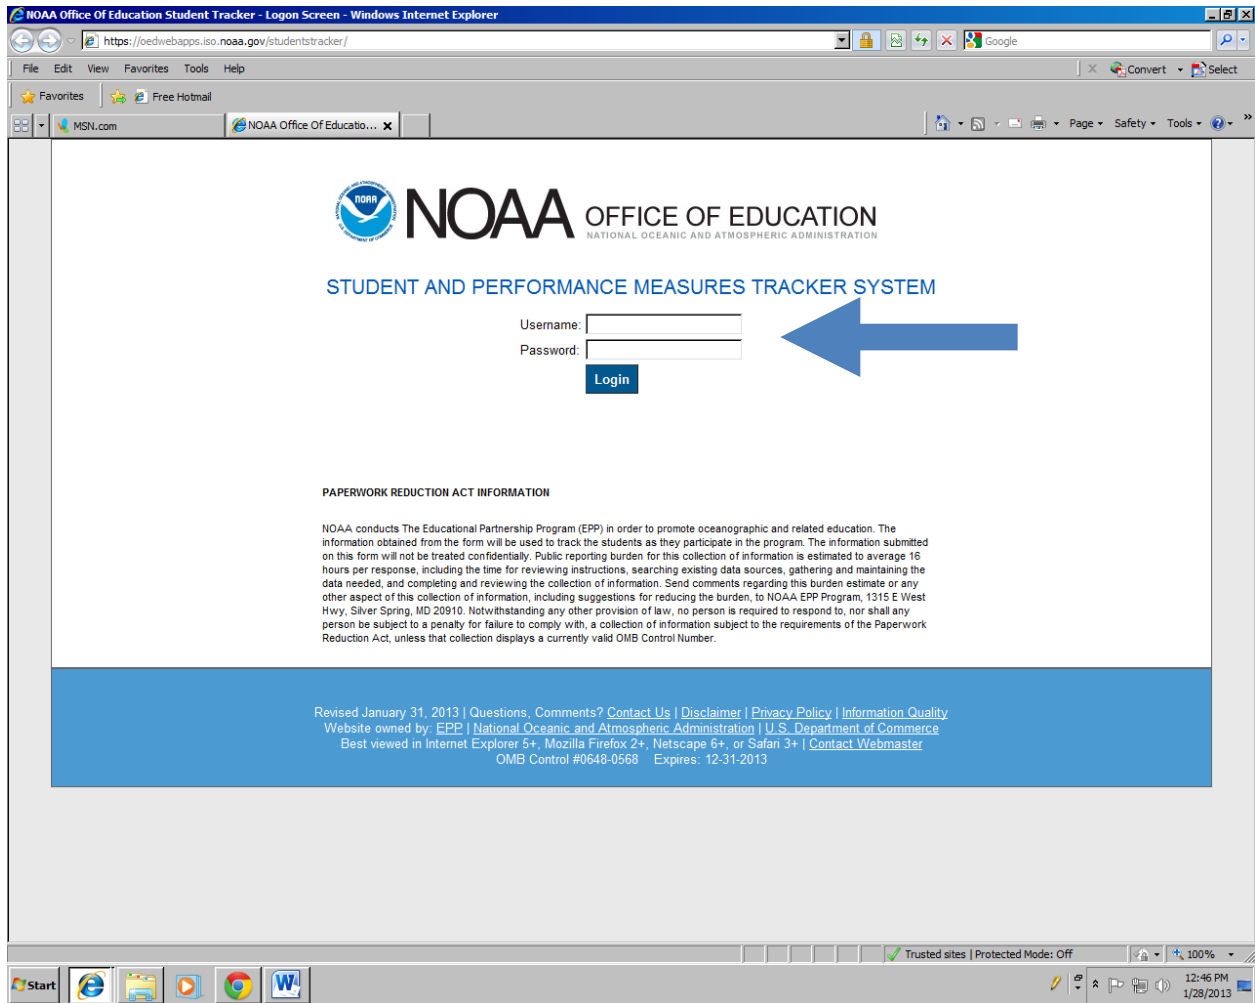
NOAA Office Of Education Student Tracker - Logon Screen - Windows Internet Explorer

https://oedwebapps.iso.noaa.gov/studentstracker/

Google

File Edit View Favorites Tools Help

Convert Select

Favorites Free Hotmail

MSN.com NOAA Office Of Educatio...

Page Safety Tools

NOAA

NOAA OFFICE OF EDUCATION
NATIONAL OCEANIC AND ATMOSPHERIC ADMINISTRATION

STUDENT AND PERFORMANCE MEASURES TRACKER SYSTEM

Username:
Password:
Login

PAPERWORK REDUCTION ACT INFORMATION

NOAA conducts The Educational Partnership Program (EPP) in order to promote oceanographic and related education. The information obtained from the form will be used to track the students as they participate in the program. The information submitted on this form will not be treated confidentially. Public reporting burden for this collection of information is estimated to average 16 hours per response, including the time for reviewing instructions, searching existing data sources, gathering and maintaining the data needed, and completing and reviewing the collection of information. Send comments regarding this burden estimate or any other aspect of this collection of information, including suggestions for reducing the burden, to NOAA EPP Program, 1315 E West Hwy, Silver Spring, MD 20910. Notwithstanding any other provision of law, no person is required to respond to, nor shall any person be subject to a penalty for failure to comply with, a collection of information subject to the requirements of the Paperwork Reduction Act, unless that collection displays a currently valid OMB Control Number.

Revised January 31, 2013 | Questions, Comments? Contact Us | Disclaimer | Privacy Policy | Information Quality
Website owned by: EPP | National Oceanic and Atmospheric Administration | U.S. Department of Commerce
Best viewed in Internet Explorer 5+, Mozilla Firefox 2+, Netscape 6+, or Safari 3+ | Contact Webmaster
OMB Control #0648-0568 Expires: 12-31-2013

Trusted sites | Protected Mode: Off 100%

Start

12:46 PM
1/28/2013